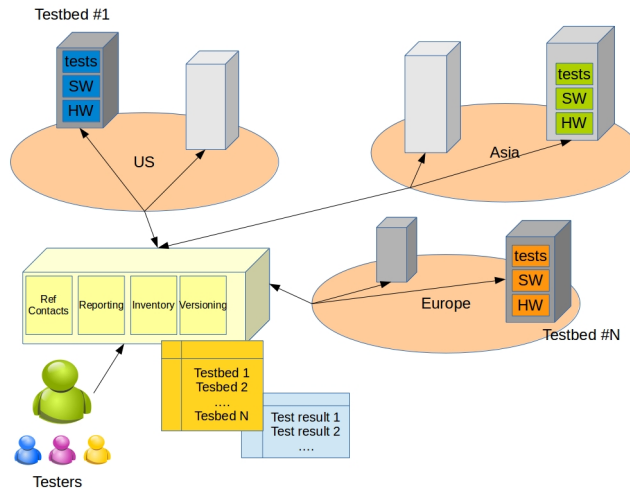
Testbed #1

tests
SW
HW

US

tests
SW
HW

Asia

Ref Contacts
Reporting
Inventory
Versioning

tests
SW
HW

Europe

Testbed #N

Testbed 1
Tesbed 2
....
Tesbed N

Test result 1
Test result 2
....

Testers